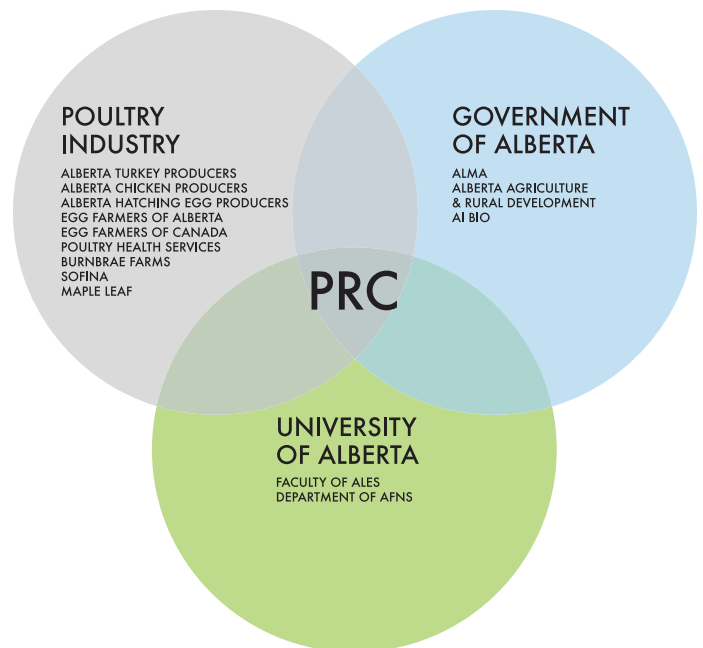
POULTRY INDUSTRY

ALBERTA TURKEY PRODUCERS
ALBERTA CHICKEN PRODUCERS
ALBERTA HATCHING EGG PRODUCERS
EGG FARMERS OF ALBERTA
EGG FARMERS OF CANADA
POULTRY HEALTH SERVICES
BURNBRAE FARMS
SOFINA
MAPLE LEAF

GOVERNMENT OF ALBERTA

ALMA
ALBERTA AGRICULTURE & RURAL DEVELOPMENT
AI BIO

PRC

UNIVERSITY OF ALBERTA

FACULTY OF ALES
DEPARTMENT OF AFNS